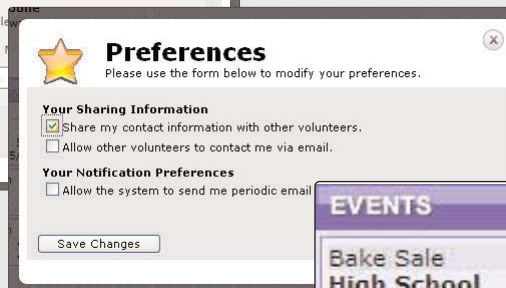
Preferences
Please use the form below to modify your preferences.

Your Sharing Information
Share my contact information with other volunteers.
Allow other volunteers to contact me via email.

Your Notification Preferences
Allow the system to send me periodic email

Save Changes

EVENTS
Bake Sale
High School